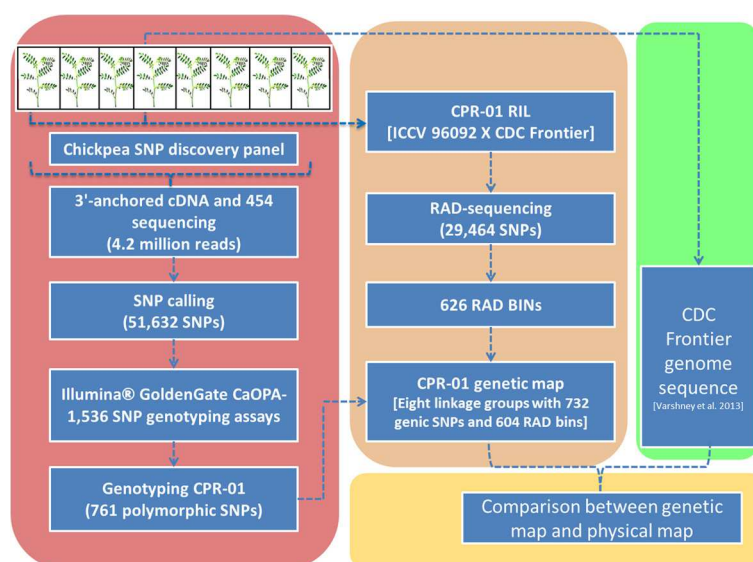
Chickpea SNP discovery panel

3'-anchored cDNA and 454 sequencing (4.2 million reads)

SNP calling (51,632 SNPs)

Illumina® GoldenGate CaOPA-1,536 SNP genotyping assays

Genotyping CPR-01 (761 polymorphic SNPs)

CPR-01 RIL [ICCV 96092 X CDC Frontier]

RAD-sequencing (29,464 SNPs)

626 RAD BINs

CPR-01 genetic map [Eight linkage groups with 732 genic SNPs and 604 RAD bins]

CDC Frontier genome sequence [Varshney et al. 2013]

Comparison between genetic map and physical map